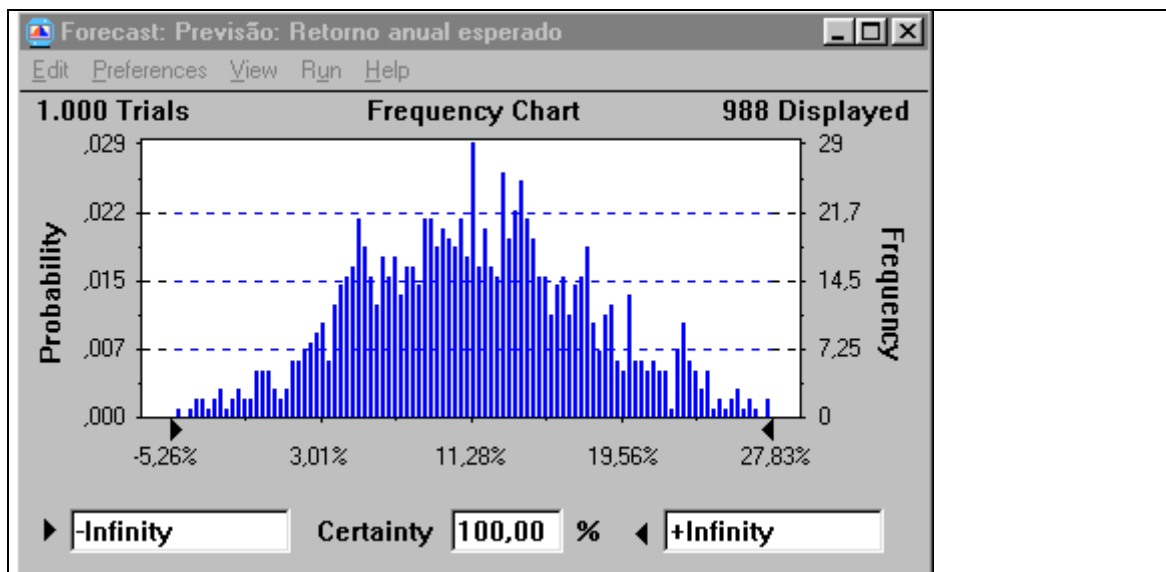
Forecast: Previsão: Retorno anual esperado

Edit Preferences View Run Help

1.000 Trials Frequency Chart 988 Displayed

Probability

,029
,022
,015
,007
,000

Frequency

29
21,7
14,5
7,25
0

-5,26% 3,01% 11,28% 19,56% 27,83%

-Infinity Certainty 100,00 % +Infinity